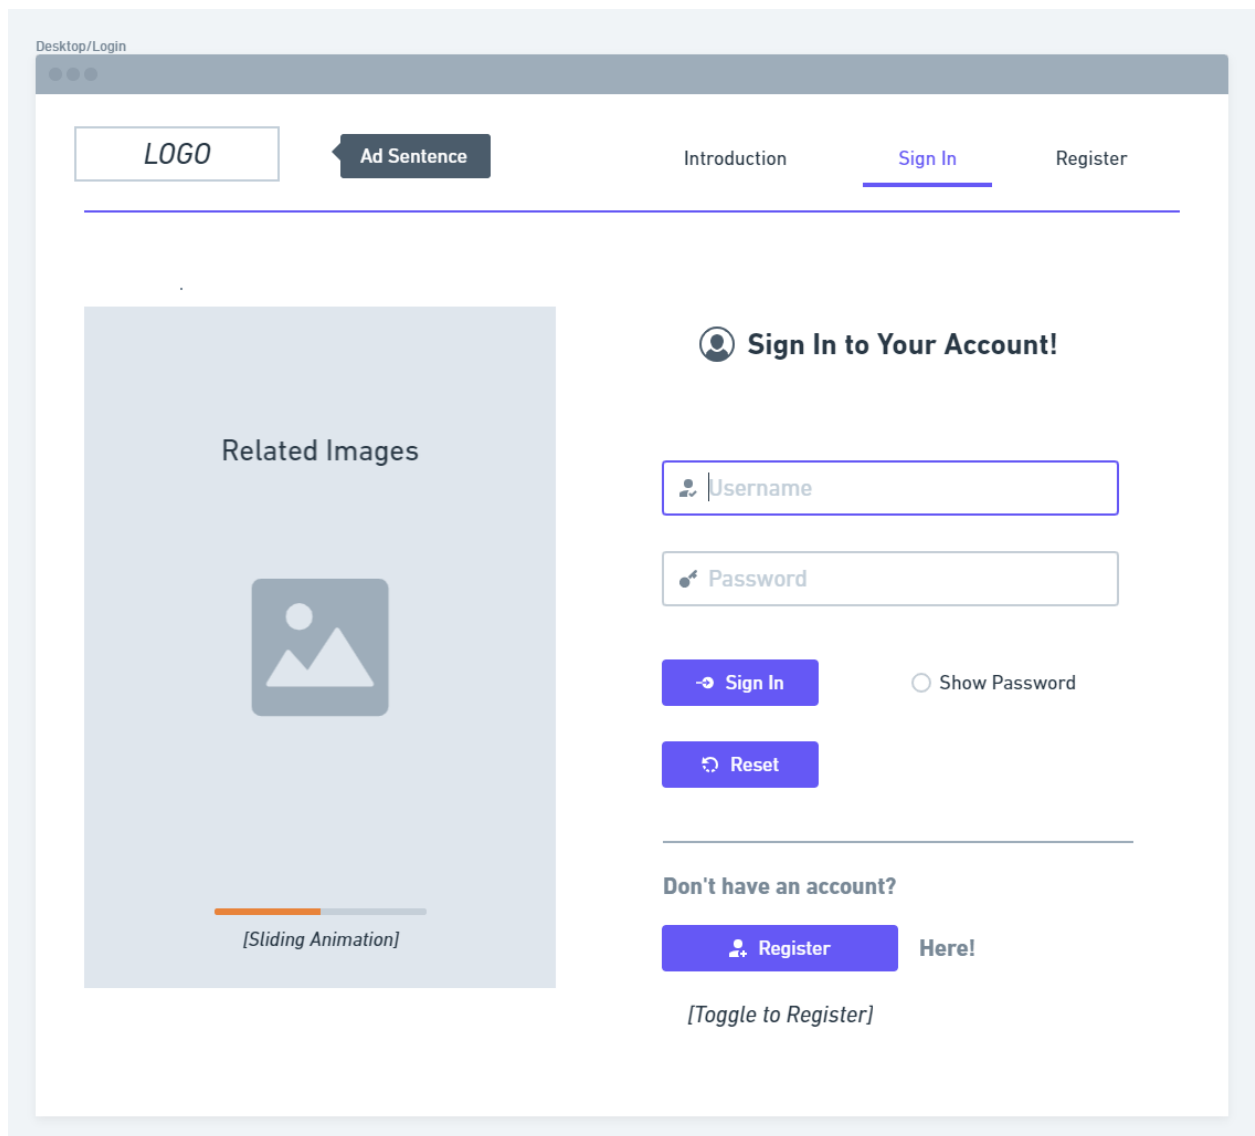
Desktop/Login

LOGO

Ad Sentence

Introduction

Sign In

Register

Related Images

[Sliding Animation]

Sign In to Your Account!

Username

Password

Sign In

Show Password

Reset

Don't have an account?

Register

Here!

[Toggle to Register]